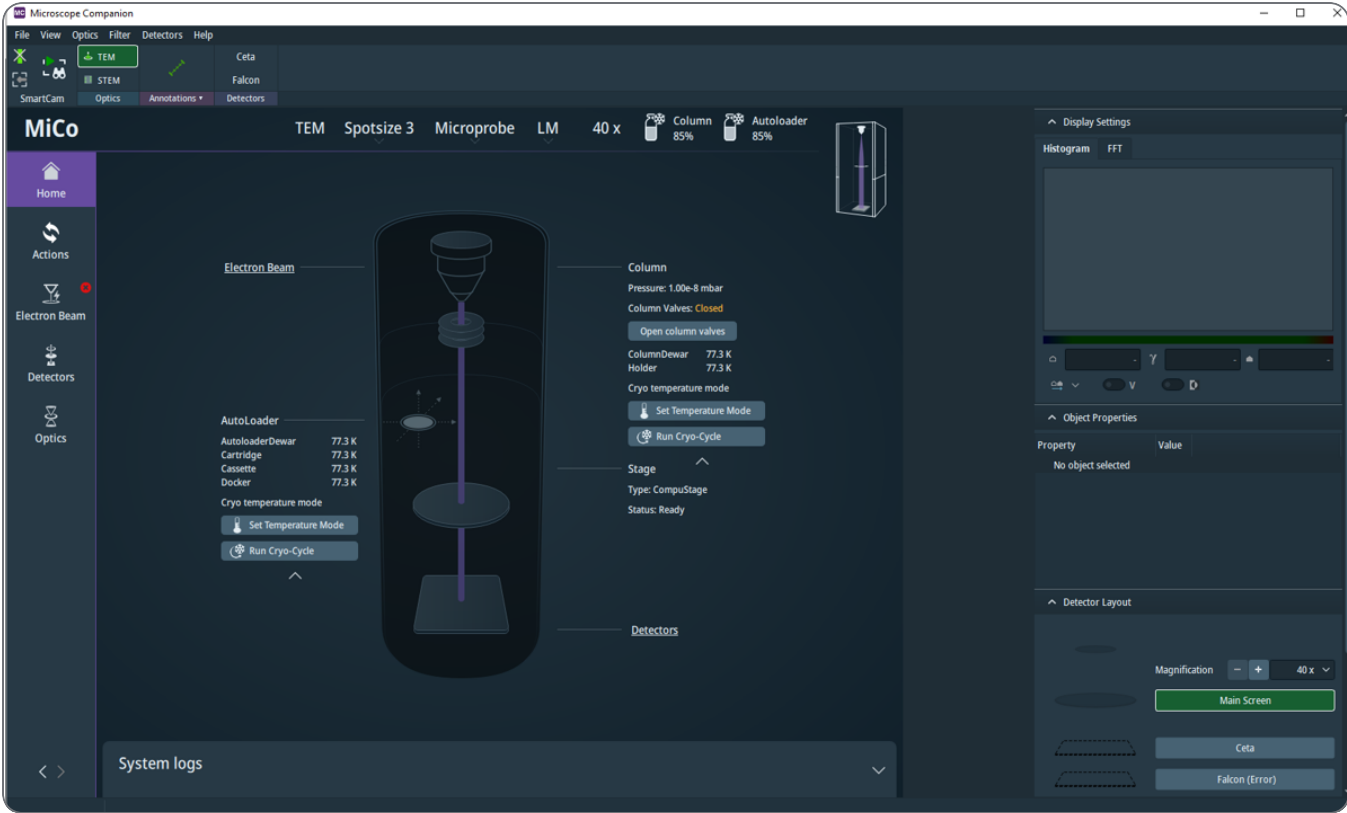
Microscope Companion

File View Optics Filter Detectors Help

TEM
STEM
Ceta
Falcon

SmartCam Optics Annotations ▾ Detectors

MiCo

TEM Spotsize 3 Microprobe LM 40 x Column 85% Autoloader 85%

Home
Actions
Electron Beam
Detectors
Optics

Electron Beam

Column
Pressure: 1.00e-8 mbar
Column Valves: Closed
Open column valves
ColumnDewar 77.3 K
Holder 77.3 K
Cryo temperature mode
Set Temperature Mode
Run Cryo-Cycle

AutoLoader
| | |
|---|---|
| AutoloaderDewar | 77.3 K |
| Cartridge | 77.3 K |
| Cassette | 77.3 K |
| Docker | 77.3 K |

Cryo temperature mode
Set Temperature Mode
Run Cryo-Cycle

Stage
Type: CompuStage
Status: Ready

Detectors

System logs

Display Settings
Histogram FFT

Object Properties
| Property | Value |
|---|---|
| No object selected | |

Detector Layout
Magnification − + 40 x
Main Screen
Ceta
Falcon (Error)